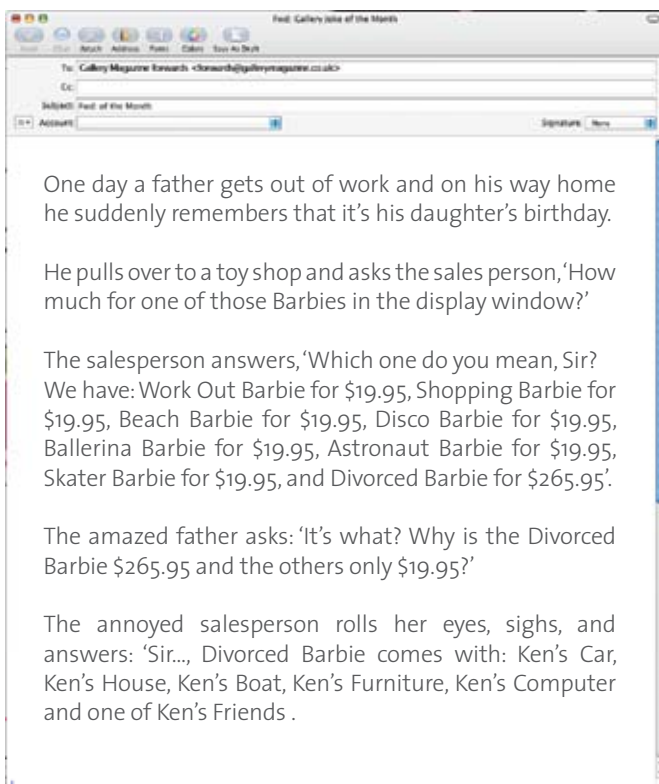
Fwd: Gallery Joke of the Month

Send Chat Attach Address Fonts Colors Save As Draft

To: Gallery Magazine forwards <forwards@gallerymagazine.co.uk>

Cc:

Subject: Fwd: of the Month

Account:

Signature: None

One day a father gets out of work and on his way home he suddenly remembers that it's his daughter's birthday.

He pulls over to a toy shop and asks the sales person, 'How much for one of those Barbies in the display window?'

The salesperson answers, 'Which one do you mean, Sir? We have: Work Out Barbie for \$19.95, Shopping Barbie for \$19.95, Beach Barbie for \$19.95, Disco Barbie for \$19.95, Ballerina Barbie for \$19.95, Astronaut Barbie for \$19.95, Skater Barbie for \$19.95, and Divorced Barbie for \$265.95'.

The amazed father asks: 'It's what? Why is the Divorced Barbie \$265.95 and the others only \$19.95?'

The annoyed salesperson rolls her eyes, sighs, and answers: 'Sir..., Divorced Barbie comes with: Ken's Car, Ken's House, Ken's Boat, Ken's Furniture, Ken's Computer and one of Ken's Friends .